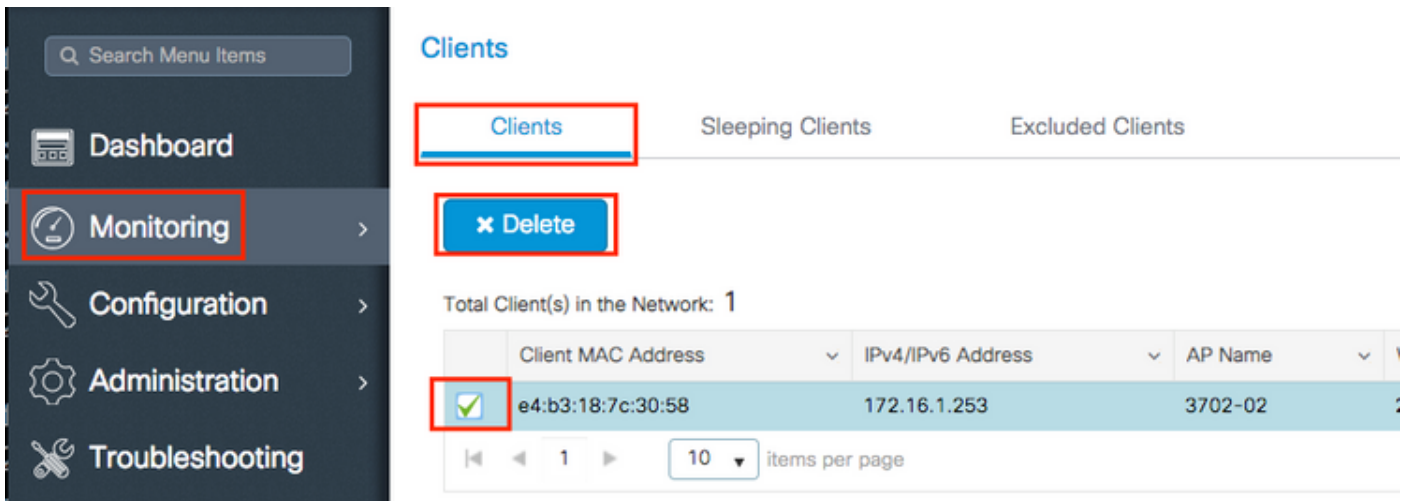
Search Menu Items

Dashboard

Monitoring

Configuration

Administration

Troubleshooting

Clients

Clients | Sleeping Clients | Excluded Clients

× Delete

Total Client(s) in the Network: 1

| | Client MAC Address | IPv4/IPv6 Address | AP Name |
|---|---|---|---|
| ✓ | e4:b3:18:7c:30:58 | 172.16.1.253 | 3702-02 |

1 | 10 items per page